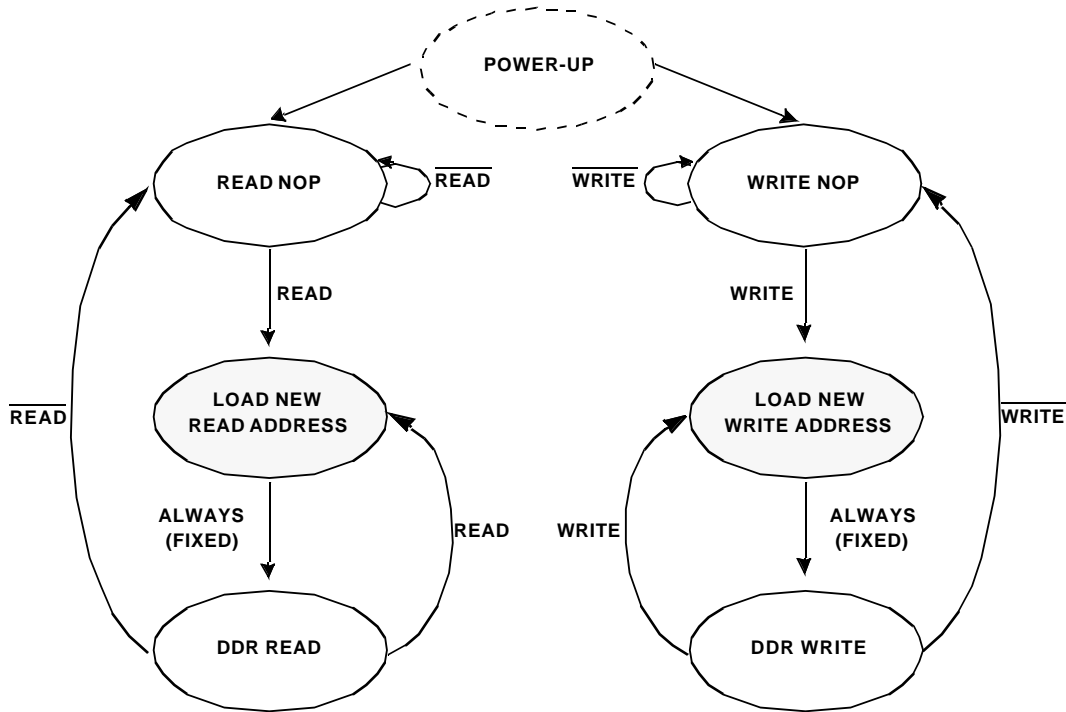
POWER-UP

READ NOP

$\overline{\text{READ}}$

$\overline{\text{WRITE}}$

WRITE NOP

READ

WRITE

$\overline{\text{READ}}$

LOAD NEW READ ADDRESS

LOAD NEW WRITE ADDRESS

$\overline{\text{WRITE}}$

ALWAYS (FIXED)

READ

WRITE

ALWAYS (FIXED)

DDR READ

DDR WRITE